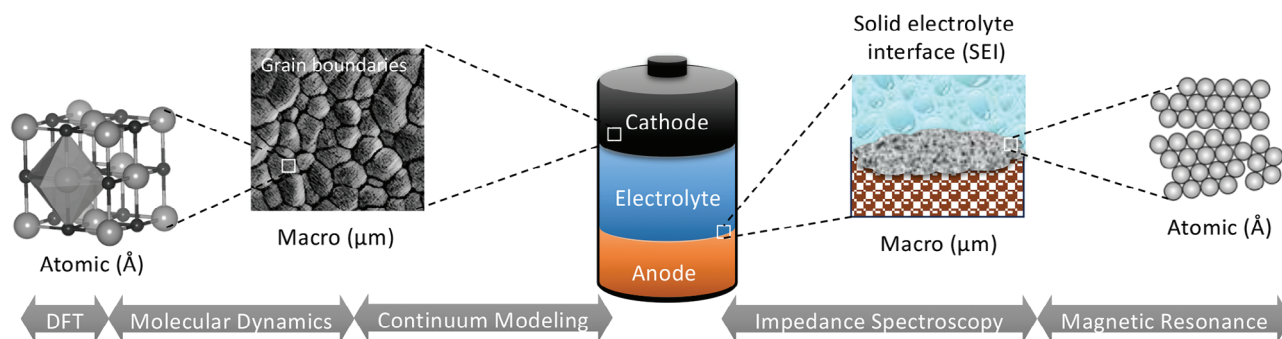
Grain boundaries

Atomic (Å)

Macro (μm)

Cathode

Electrolyte

Anode

Solid electrolyte interface (SEI)

Macro (μm)

Atomic (Å)

DFT

Molecular Dynamics

Continuum Modeling

Impedance Spectroscopy

Magnetic Resonance